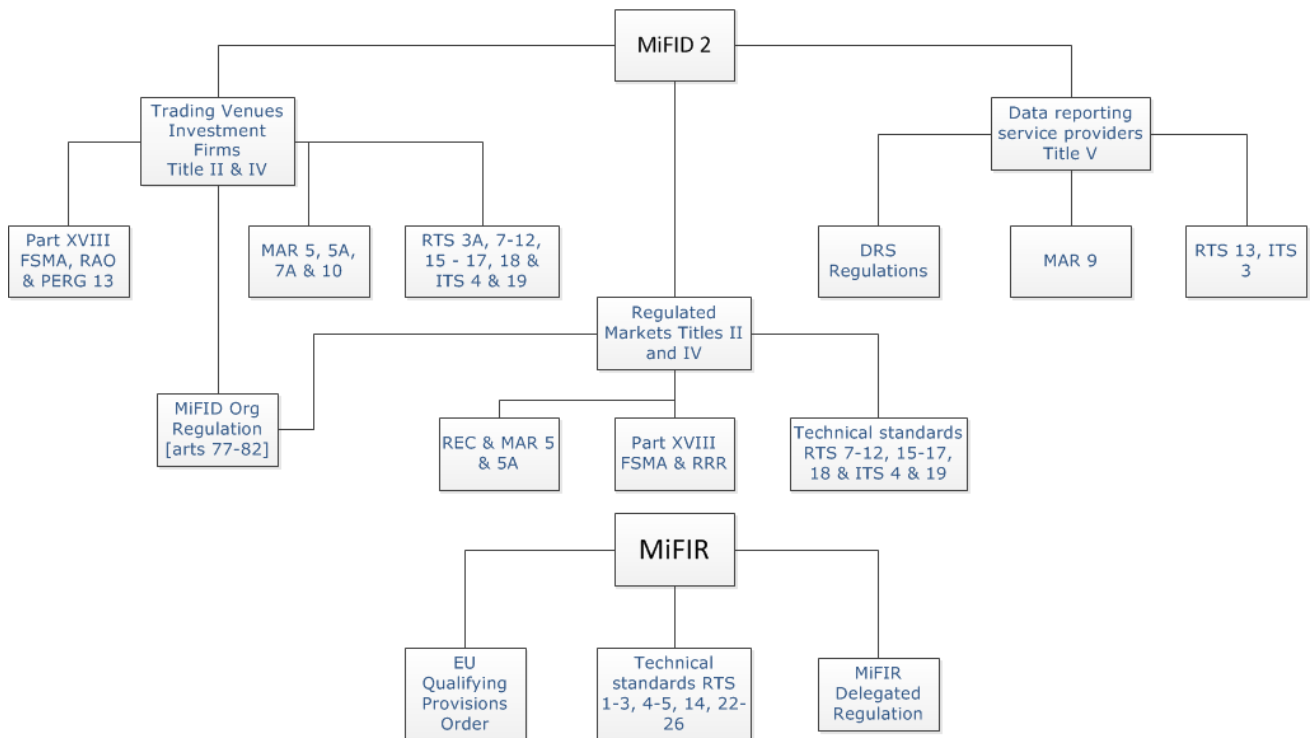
MiFID 2

Trading Venues Investment Firms Title II & IV

Data reporting service providers Title V

Part XVIII FSMA, RAO & PERG 13

MAR 5, 5A, 7A & 10

RTS 3A, 7-12, 15 - 17, 18 & ITS 4 & 19

DRS Regulations

MAR 9

RTS 13, ITS 3

Regulated Markets Titles II and IV

MiFID Org Regulation [arts 77-82]

REC & MAR 5 & 5A

Part XVIII FSMA & RRR

Technical standards RTS 7-12, 15-17, 18 & ITS 4 & 19

MiFIR

EU Qualifying Provisions Order

Technical standards RTS 1-3, 4-5, 14, 22-26

MiFIR Delegated Regulation